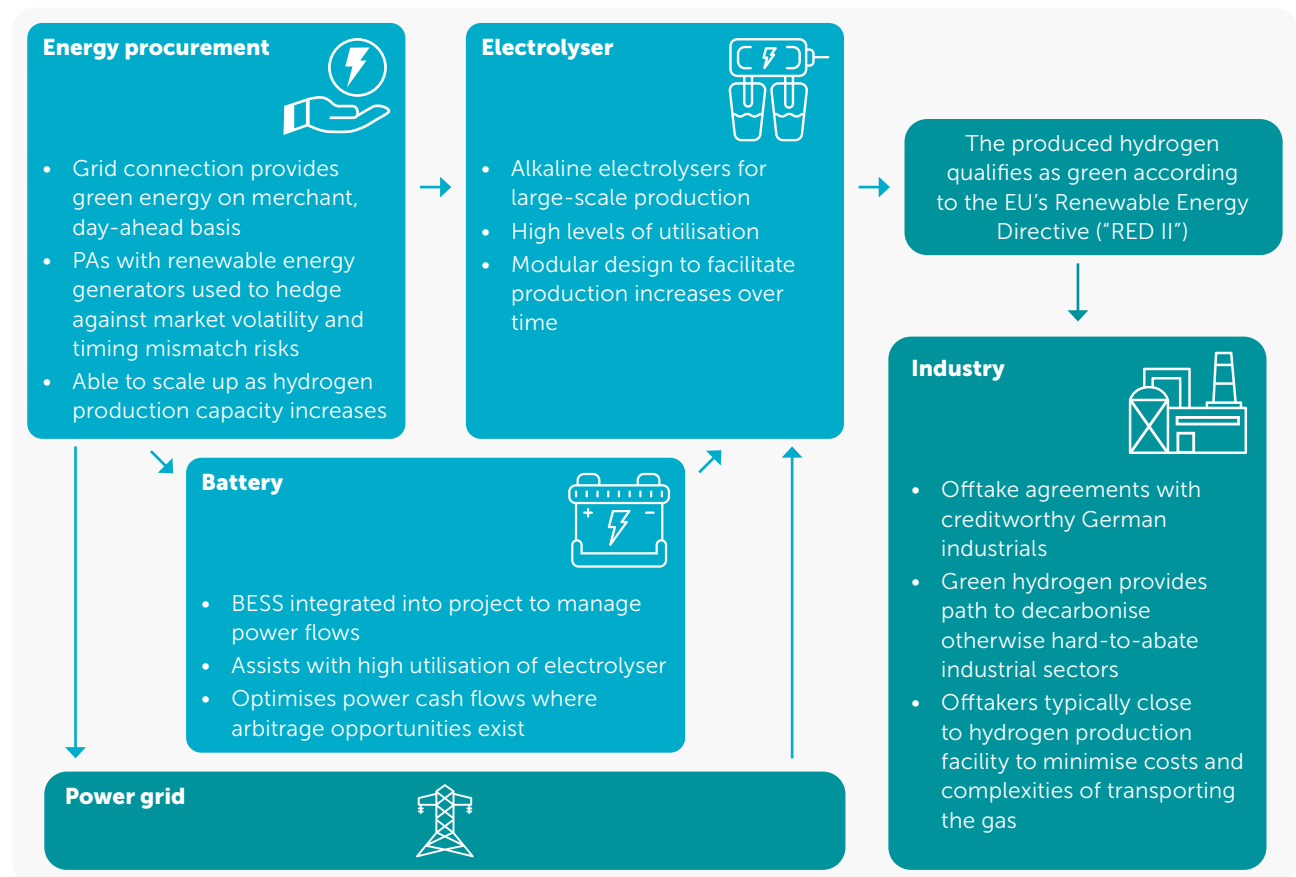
**Energy procurement**

- Grid connection provides green energy on merchant, day-ahead basis
- PAs with renewable energy generators used to hedge against market volatility and timing mismatch risks
- Able to scale up as hydrogen production capacity increases

**Electrolyser**

- Alkaline electrolysers for large-scale production
- High levels of utilisation
- Modular design to facilitate production increases over time

The produced hydrogen qualifies as green according to the EU's Renewable Energy Directive ("RED II")

**Industry**

- Offtake agreements with creditworthy German industrials
- Green hydrogen provides path to decarbonise otherwise hard-to-abate industrial sectors
- Offtakers typically close to hydrogen production facility to minimise costs and complexities of transporting the gas

**Battery**

- BESS integrated into project to manage power flows
- Assists with high utilisation of electrolyser
- Optimises power cash flows where arbitrage opportunities exist

**Power grid**